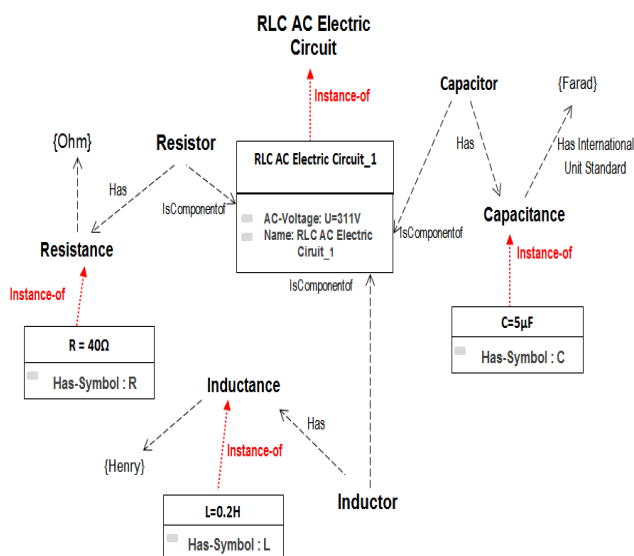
RLC AC Electric Circuit

Instance-of

Capacitor

{Farad}

{Ohm}

Resistor

Has

Has International Unit Standard

Has

RLC AC Electric Circuit_1

IsComponentof

AC-Voltage: U=311V

Name: RLC AC Electric Ciruit_1

IsComponentof

Capacitance

Resistance

Instance-of

Instance-of

IsComponentof

C=5µF

Has-Symbol : C

R = 40Ω

Has-Symbol : R

Inductance

Has

Instance-of

{Henry}

Inductor

L=0.2H

Has-Symbol : L